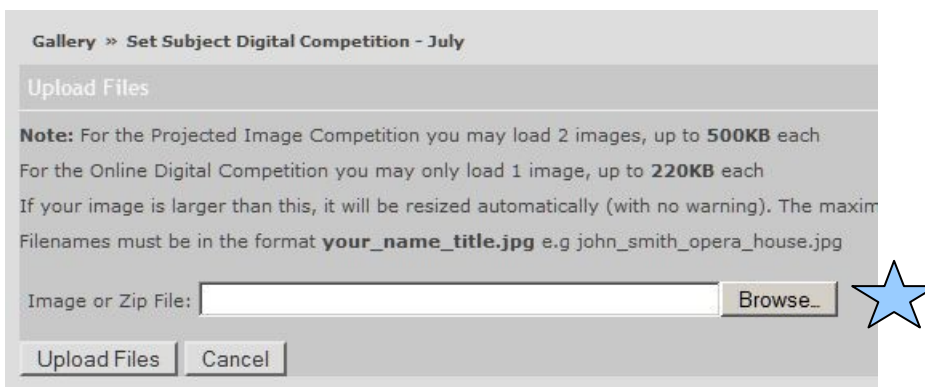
Gallery » Set Subject Digital Competition - July

Upload Files

**Note:** For the Projected Image Competition you may load 2 images, up to **500KB** each

For the Online Digital Competition you may only load 1 image, up to **220KB** each

If your image is larger than this, it will be resized automatically (with no warning). The maxim

Filenames must be in the format **your_name_title.jpg** e.g john_smith_opera_house.jpg

Image or Zip File: Browse...

Upload Files Cancel